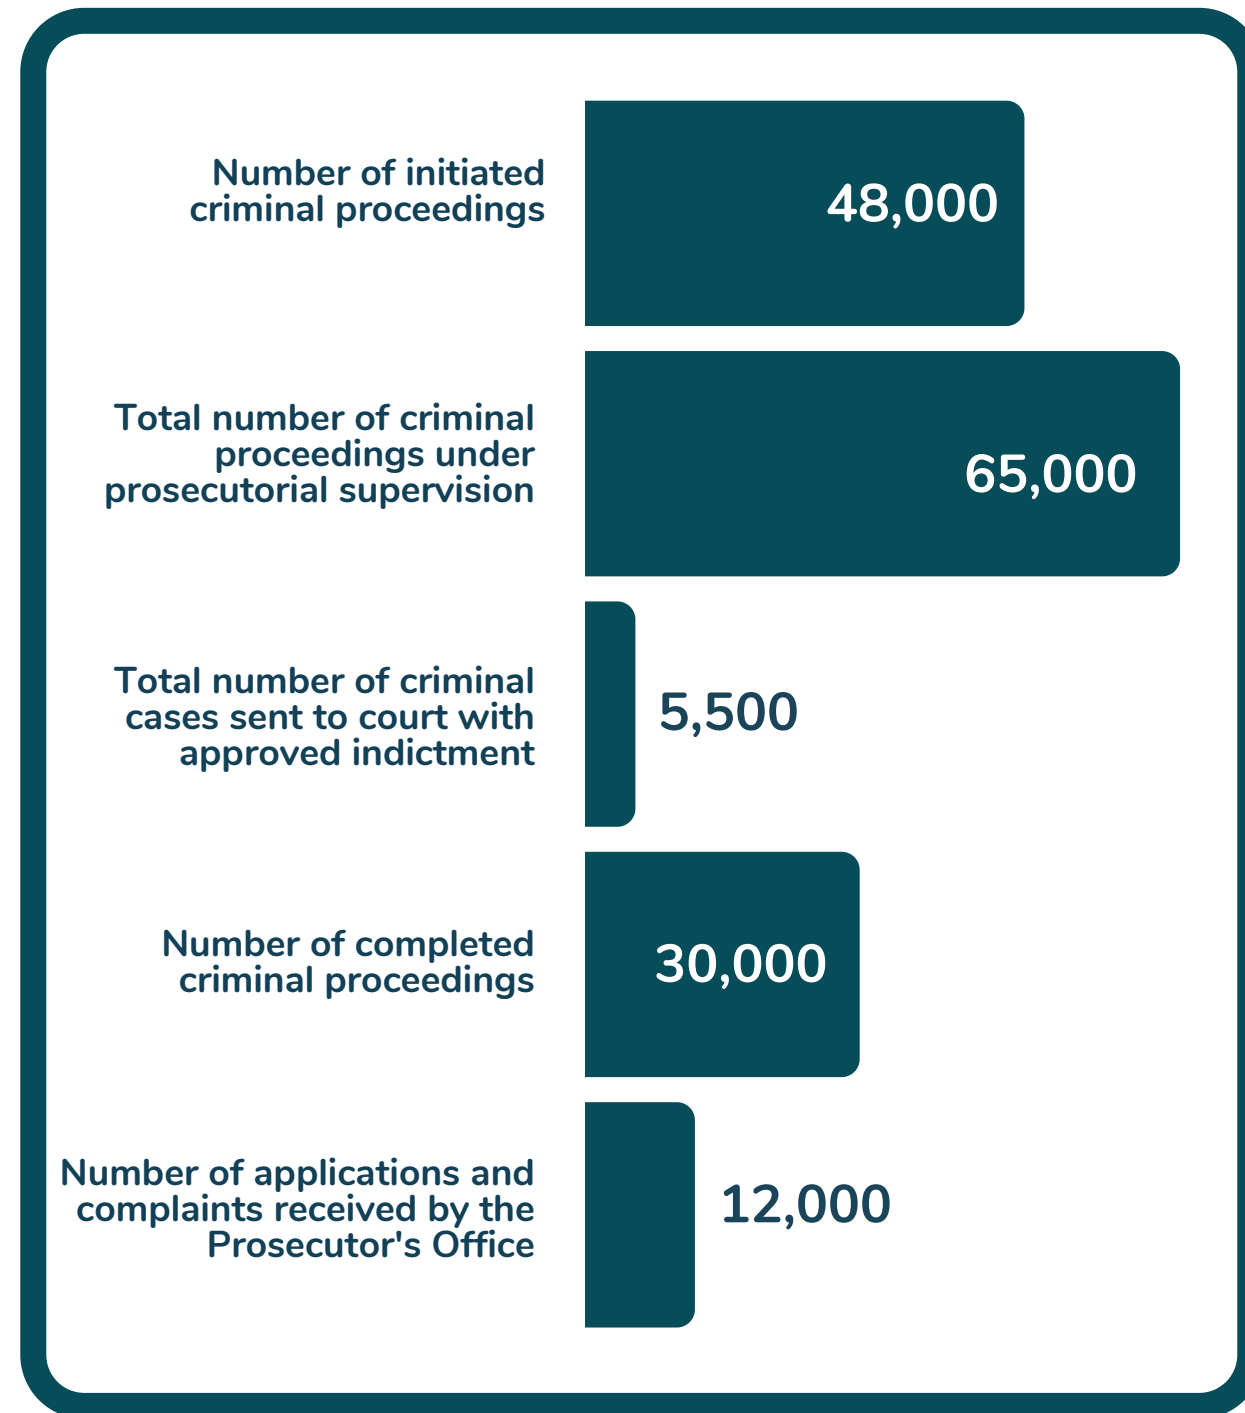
Number of initiated criminal proceedings

48,000

Total number of criminal proceedings under prosecutorial supervision

65,000

Total number of criminal cases sent to court with approved indictment

5,500

Number of completed criminal proceedings

30,000

Number of applications and complaints received by the Prosecutor's Office

12,000